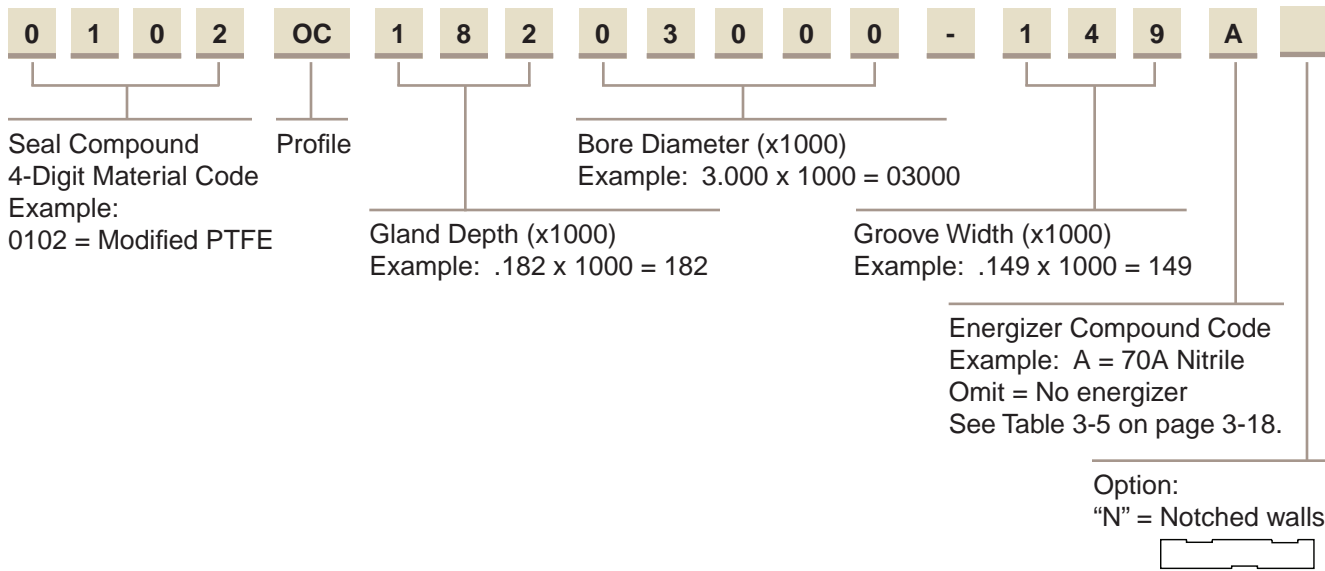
0 1 0 2 OC 1 8 2 0 3 0 0 0 - 1 4 9 A

Seal Compound
4-Digit Material Code
Example:
0102 = Modified PTFE

Profile

Gland Depth (x1000)
Example: .182 x 1000 = 182

Bore Diameter (x1000)
Example: 3.000 x 1000 = 03000

Groove Width (x1000)
Example: .149 x 1000 = 149

Energizer Compound Code
Example: A = 70A Nitrile
Omit = No energizer
See Table 3-5 on page 3-18.

Option:
"N" = Notched walls